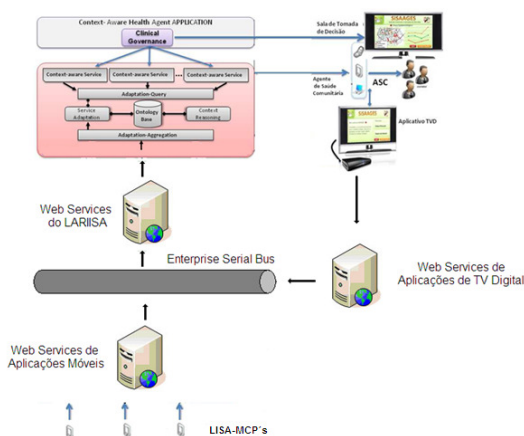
Context- Aware Health Agent APPLICATION
Clinical Governance
Context-aware Service
Context-aware Service
Context-aware Service
Adaptation-Query
Service Adaptation
Ontology Base
Context Reasoning
Adaptation-Aggregation

Sala de Tomada de Decisão
SISAGES
Agente de Saúde Comunitária
ASC
SISAGES
Aplicativo TVD

Web Services do LARIISA

Enterprise Serial Bus

Web Services de Aplicações de TV Digital

Web Services de Aplicações Móveis

LISA-MCP´s